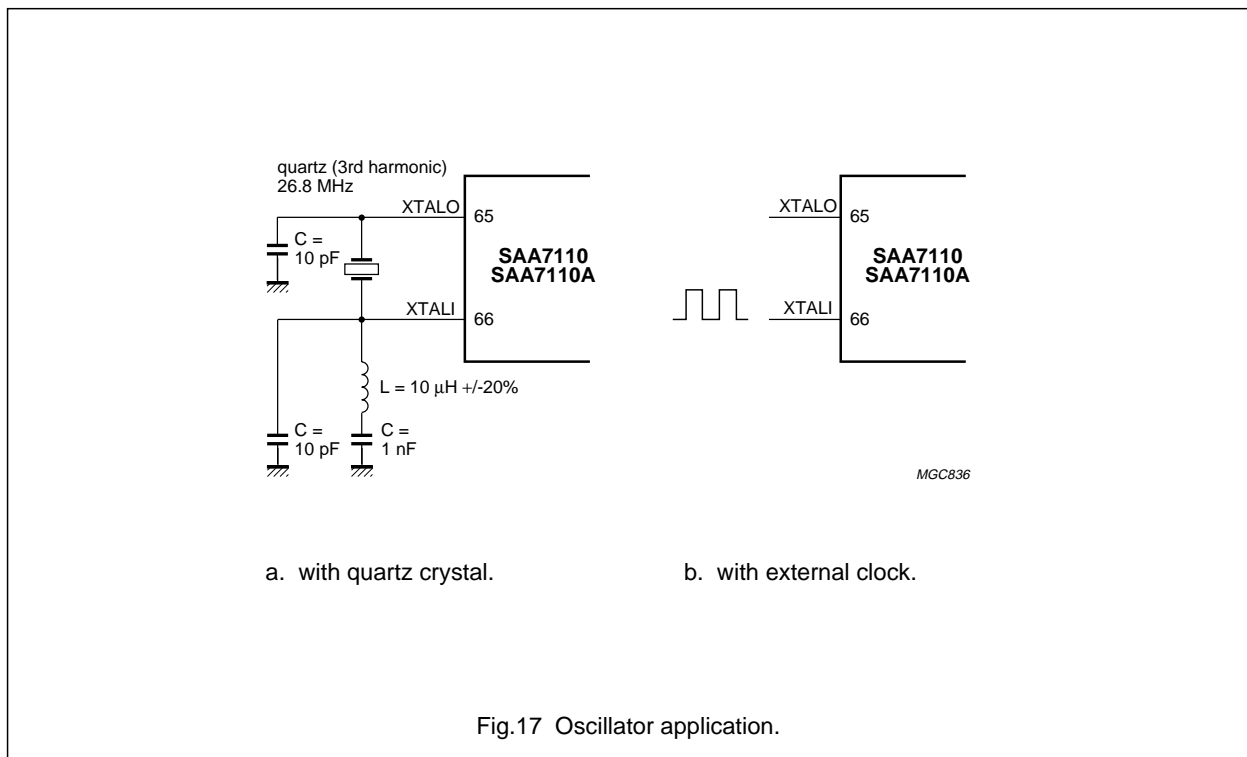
quartz (3rd harmonic)
26.8 MHz

XTALO 65

C =
10 pF

SAA7110
SAA7110A

XTALI 66

L = 10 μH +/-20%

C =
10 pF

C =
1 nF

XTALO 65

SAA7110
SAA7110A

XTALI 66

MGC836

a. with quartz crystal.

b. with external clock.

Fig.17 Oscillator application.